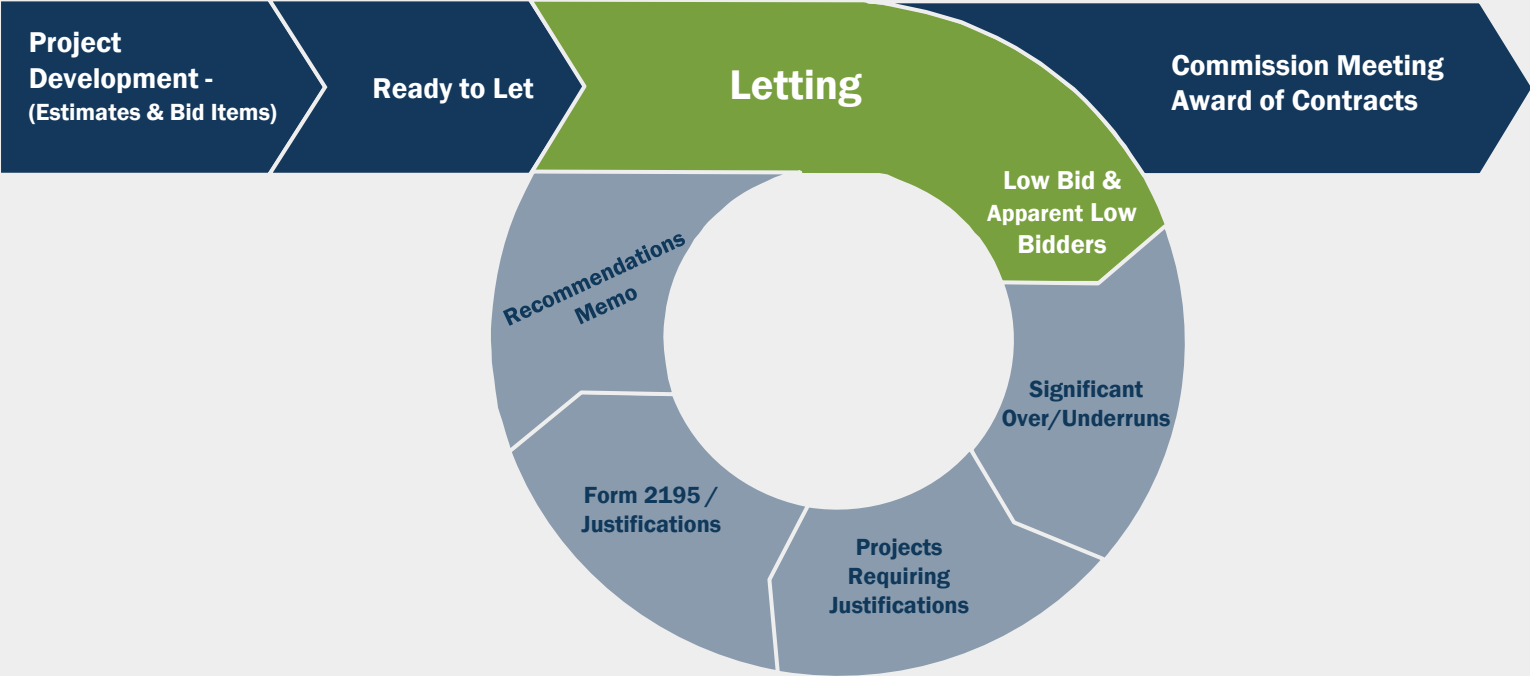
Project Development - (Estimates & Bid Items)

Ready to Let

Letting

Commission Meeting Award of Contracts

Low Bid & Apparent Low Bidders

Significant Over/Underruns

Projects Requiring Justifications

Form 2195 / Justifications

Recommendations Memo